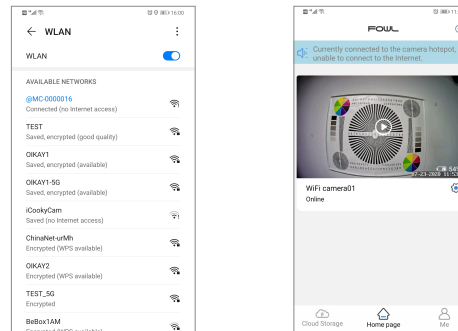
16:00

← WLAN

WLAN

AVAILABLE NETWORKS

@MC-0000016
Connected (no Internet access)

TEST
Saved, encrypted (good quality)

OIKAY1
Saved, encrypted (available)

OIKAY1-5G
Saved, encrypted (available)

iCookyCam
Saved (no Internet access)

ChinaNet-urMh
Encrypted (WPS available)

OIKAY2
Encrypted (WPS available)

TEST_5G
Encrypted

BeBox1AM
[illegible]

11

FOWL

Currently connected to the camera hotspot, unable to connect to the Internet.

07-23-2020 11:5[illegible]

WiFi camera01
Online

Cloud Storage
Home page
Me